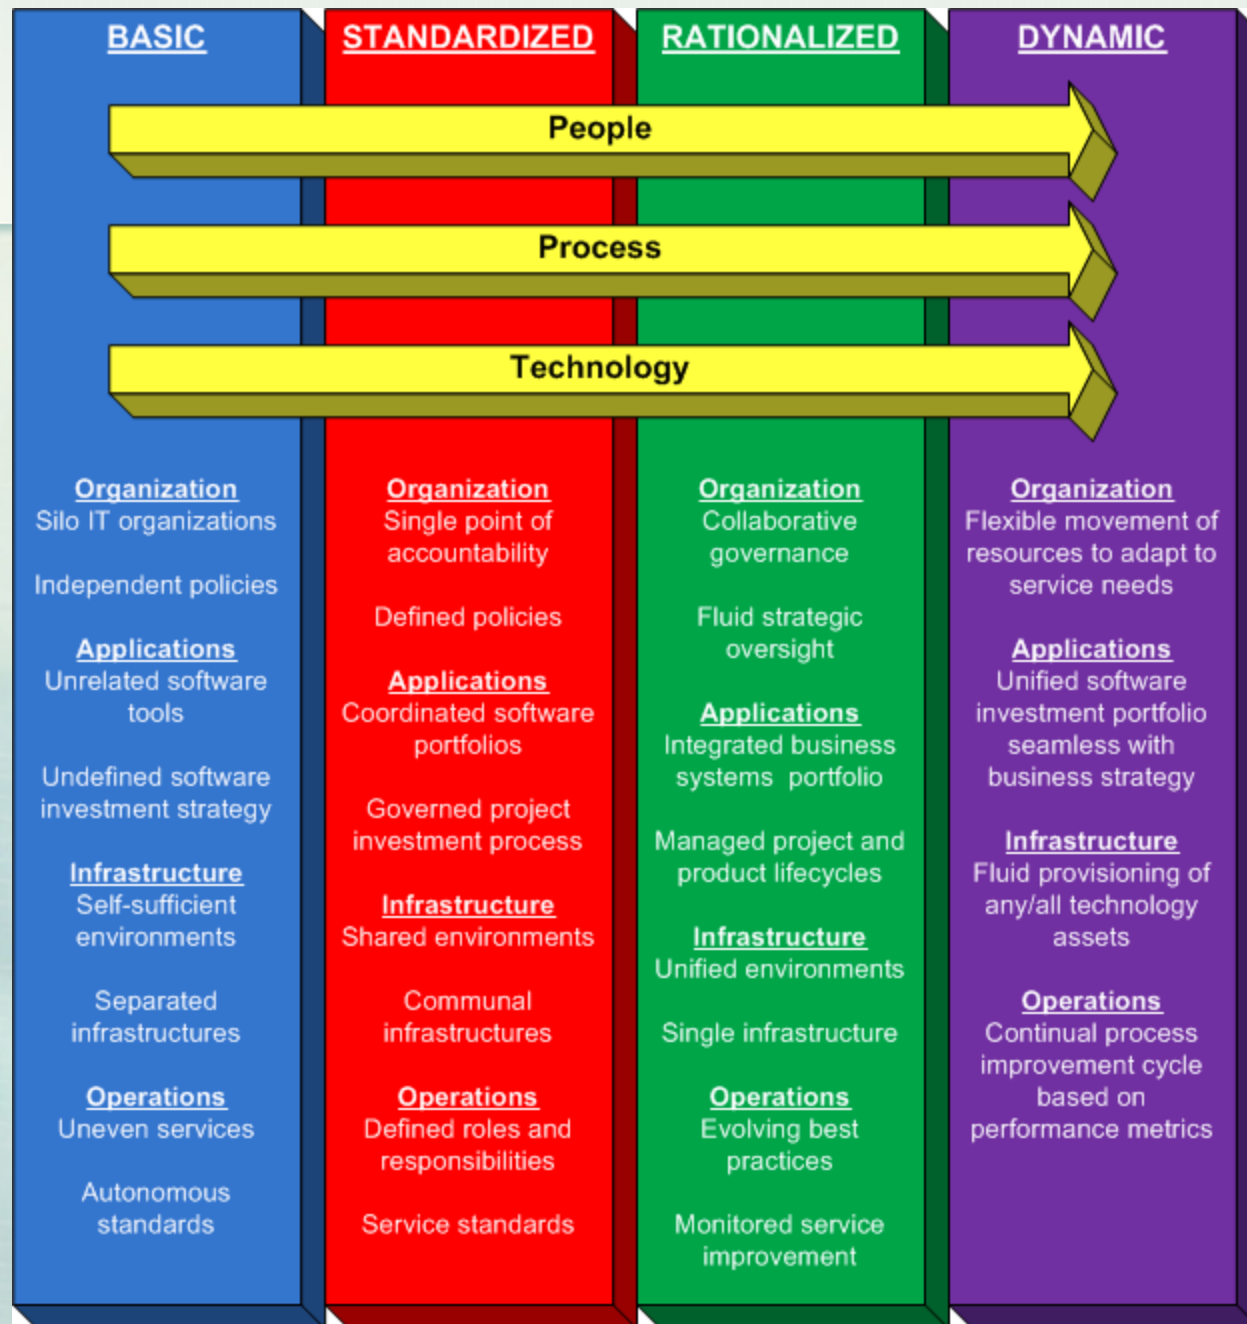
BASIC

STANDARDIZED

RATIONALIZED

DYNAMIC

People

Process

Technology

Organization
Silo IT organizations

Independent policies

Applications
Unrelated software tools

Undefined software investment strategy

Infrastructure
Self-sufficient environments

Separated infrastructures

Operations
Uneven services

Autonomous standards

Organization
Single point of accountability

Defined policies

Applications
Coordinated software portfolios

Governed project investment process

Infrastructure
Shared environments

Communal infrastructures

Operations
Defined roles and responsibilities

Service standards

Organization
Collaborative governance

Fluid strategic oversight

Applications
Integrated business systems portfolio

Managed project and product lifecycles

Infrastructure
Unified environments

Single infrastructure

Operations
Evolving best practices

Monitored service improvement

Organization
Flexible movement of resources to adapt to service needs

Applications
Unified software investment portfolio seamless with business strategy

Infrastructure
Fluid provisioning of any/all technology assets

Operations
Continual process improvement cycle based on performance metrics